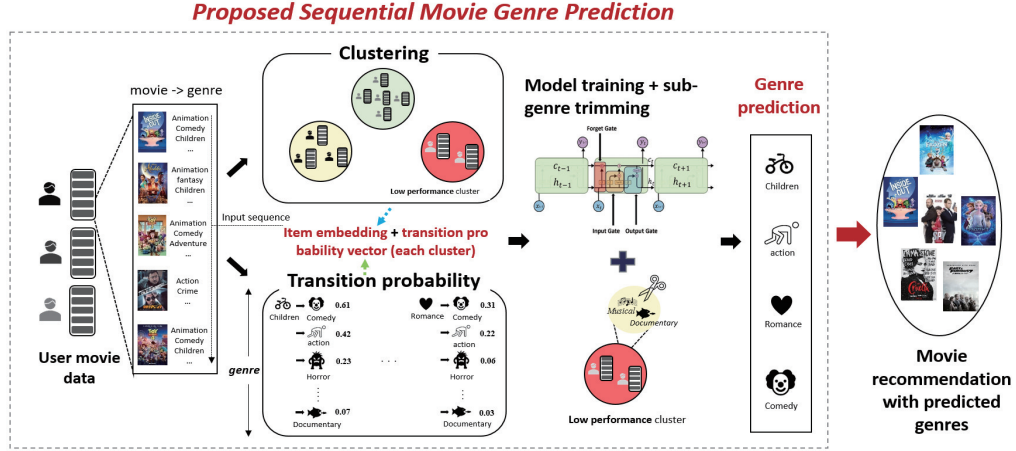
Proposed Sequential Movie Genre Prediction

User movie data

movie -> genre

Animation
Comedy
Children
...

Animation
fantasy
Children
...

Animation
Comedy
Adventure
...

Action
Crime
...

Animation
Comedy
Children
...

Input sequence

Clustering

Low performance cluster

Item embedding + transition probability vector (each cluster)

Transition probability

genre

Children Comedy 0.61
action 0.42
Horror 0.23
...
Documentary 0.07

· · ·

Romance Comedy 0.31
0.22
Horror 0.06
...
Documentary 0.03

Model training + sub-genre trimming

Forget Gate

$c_{t-1}$
$h_{t-1}$

$c_{t+1}$
$h_{t+1}$

$c_t$

Input Gate Output Gate

Musical
Documentary

Low performance cluster

Genre prediction

Children

action

Romance

Comedy

Movie recommendation with predicted genres